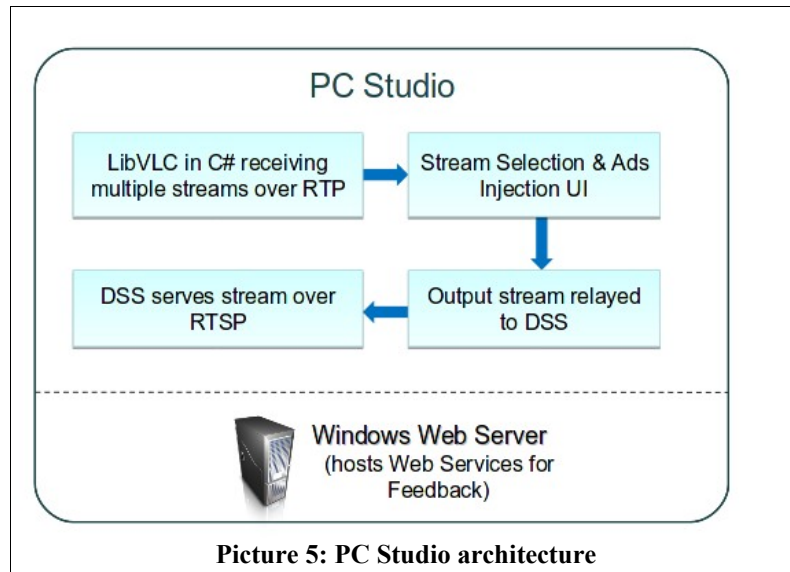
PC Studio

LibVLC in C# receiving multiple streams over RTP

Stream Selection & Ads Injection UI

Output stream relayed to DSS

DSS serves stream over RTSP

Windows Web Server
(hosts Web Services for Feedback)

Picture 5: PC Studio architecture